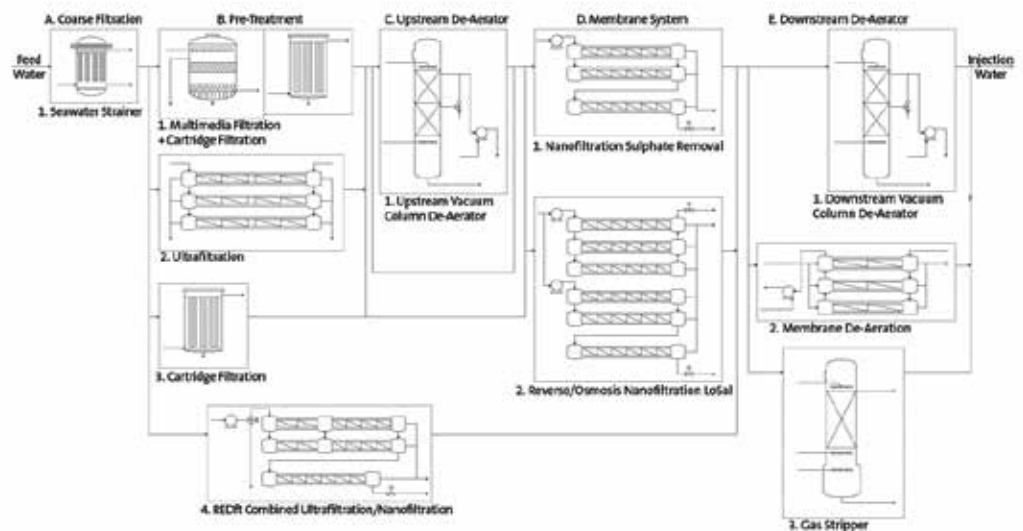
A. Coarse Filtration

Feed Water

1. Seawater Strainer

B. Pre-Treatment

1. Multimedia Filtration + Cartridge Filtration

2. Ultrafiltration

3. Cartridge Filtration

4. REDft Combined Ultrafiltration/Nanofiltration

C. Upstream De-Aerator

1. Upstream Vacuum Column De-Aerator

D. Membrane System

1. Nanofiltration Sulphate Removal

2. Reverse/Osmosis Nanofiltration LoSal

E. Downstream De-Aerator

Injection Water

1. Downstream Vacuum Column De-Aerator

2. Membrane De-Aeration

3. Gas Stripper